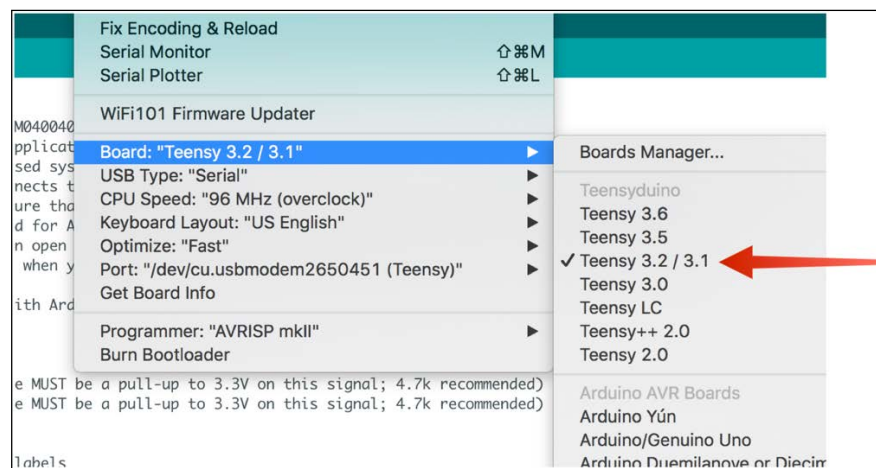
Fix Encoding & Reload
Serial Monitor ⇧⌘M
Serial Plotter ⇧⌘L

WiFi101 Firmware Updater

Board: "Teensy 3.2 / 3.1"
USB Type: "Serial"
CPU Speed: "96 MHz (overclock)"
Keyboard Layout: "US English"
Optimize: "Fast"
Port: "/dev/cu.usbmodem2650451 (Teensy)"
Get Board Info

Programmer: "AVRISP mkII"
Burn Bootloader

Boards Manager...

Teensyduino
Teensy 3.6
Teensy 3.5
✓ Teensy 3.2 / 3.1
Teensy 3.0
Teensy LC
Teensy++ 2.0
Teensy 2.0

Arduino AVR Boards
Arduino Yún
Arduino/Genuino Uno
Arduino Duemilanove or Diecim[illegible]

M040040
pplicat
sed sys
nects t
ure tha
d for A
n open
when y

ith Ard

e MUST be a pull-up to 3.3V on this signal; 4.7k recommended)
e MUST be a pull-up to 3.3V on this signal; 4.7k recommended)

labels